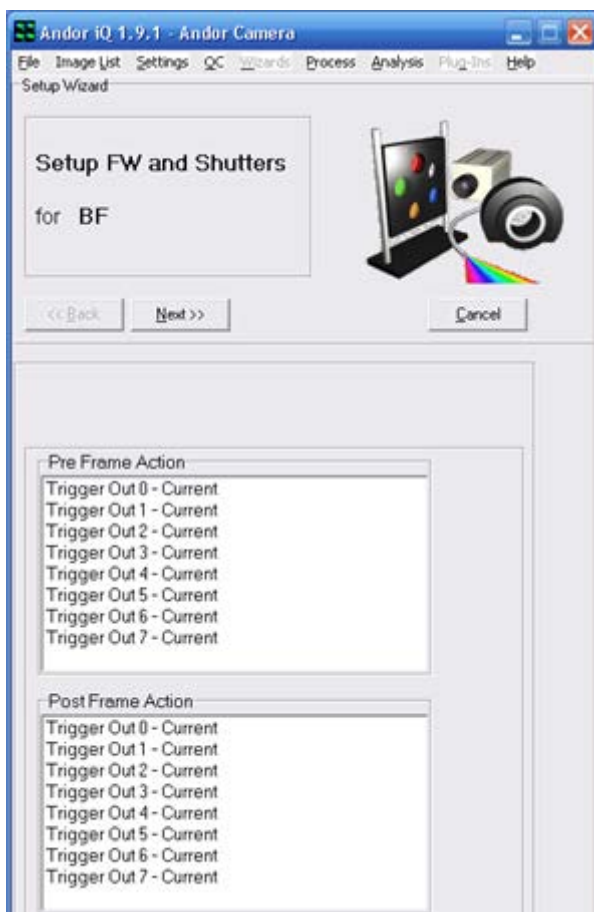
Andor iQ 1.9.1 - Andor Camera

File Image List Settings QC Wizards Process Analysis Plug-Ins Help

Setup Wizard

Setup FW and Shutters

for BF

<< Back Next >> Cancel

Pre Frame Action

Trigger Out 0 - Current
Trigger Out 1 - Current
Trigger Out 2 - Current
Trigger Out 3 - Current
Trigger Out 4 - Current
Trigger Out 5 - Current
Trigger Out 6 - Current
Trigger Out 7 - Current

Post Frame Action

Trigger Out 0 - Current
Trigger Out 1 - Current
Trigger Out 2 - Current
Trigger Out 3 - Current
Trigger Out 4 - Current
Trigger Out 5 - Current
Trigger Out 6 - Current
Trigger Out 7 - Current